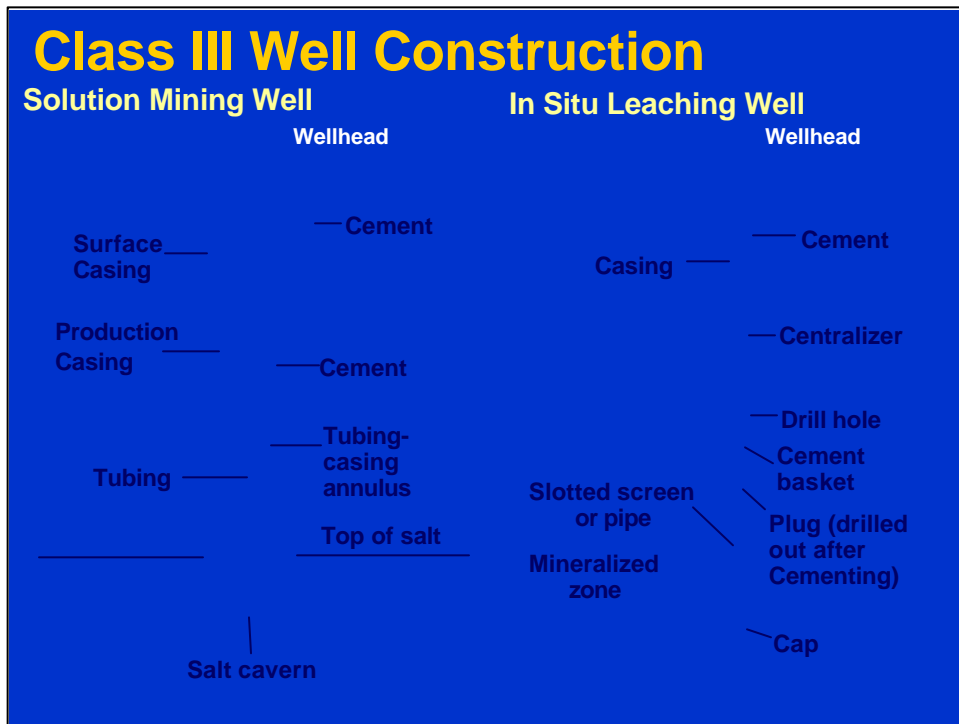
Class III Well Construction

Solution Mining Well

Wellhead

Cement

Surface Casing

Production Casing

Cement

Tubing-casing annulus

Tubing

Top of salt

Salt cavern

In Situ Leaching Well

Wellhead

Cement

Casing

Centralizer

Drill hole

Cement basket

Slotted screen or pipe

Plug (drilled out after Cementing)

Mineralized zone

Cap